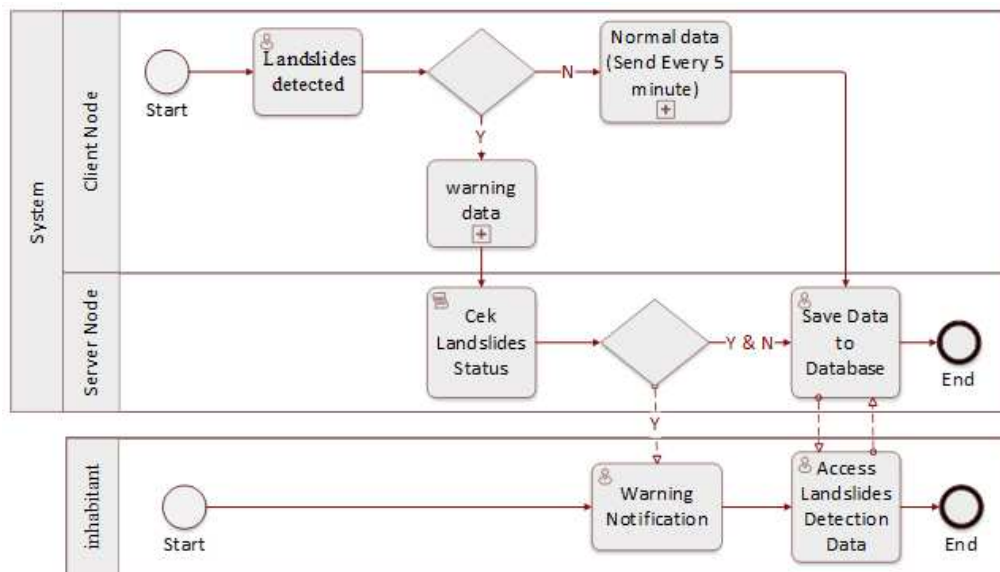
System

Client Node

Start

Landslides detected

N

Normal data (Send Every 5 minute)

Y

warning data

Server Node

Cek Landslides Status

Y & N

Save Data to Database

End

Y

inhabitant

Start

Warning Notification

Access Landslides Detection Data

End